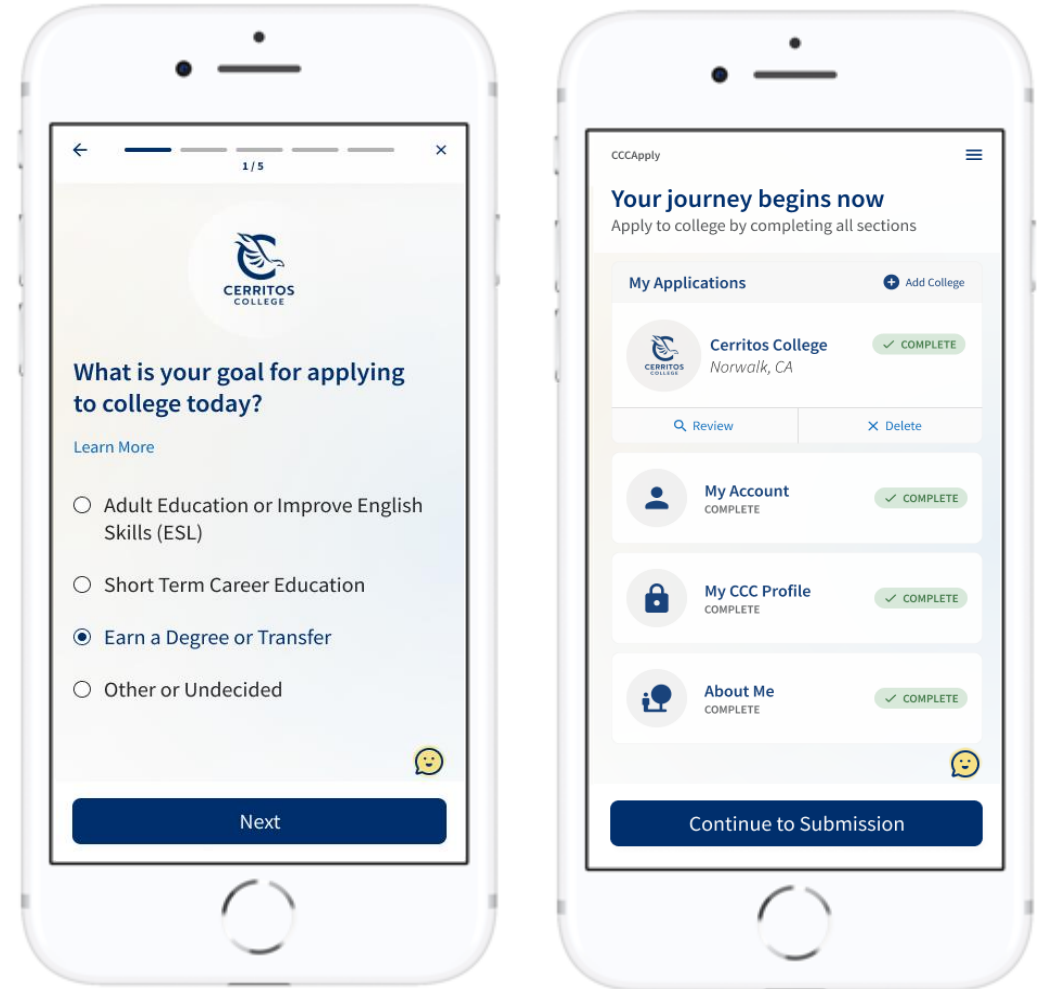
1 / 5

CERRITOS COLLEGE

What is your goal for applying to college today?

Learn More

Adult Education or Improve English Skills (ESL)

Short Term Career Education

Earn a Degree or Transfer

Other or Undecided

Next

CCCApply

Your journey begins now

Apply to college by completing all sections

My Applications

Add College

CERRITOS COLLEGE

Cerritos College

Norwalk, CA

COMPLETE

Review

Delete

My Account

COMPLETE

COMPLETE

My CCC Profile

COMPLETE

COMPLETE

About Me

COMPLETE

COMPLETE

Continue to Submission